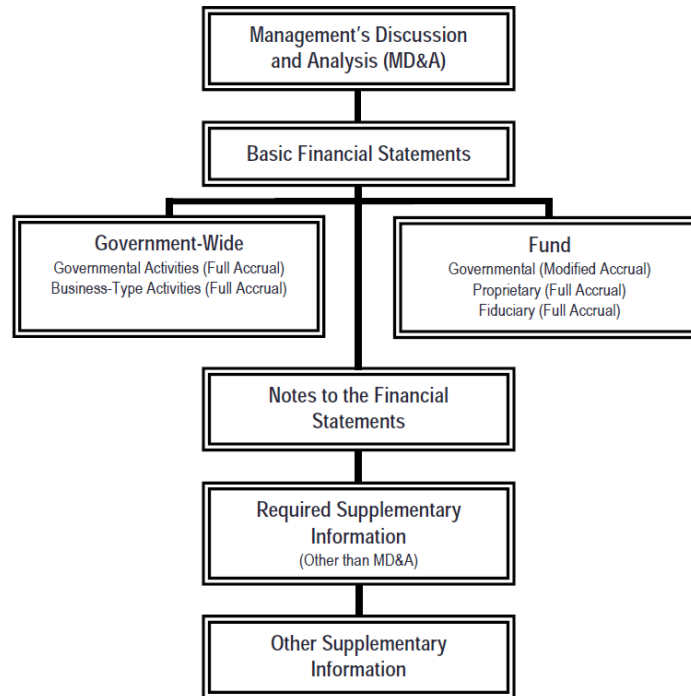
Management's Discussion and Analysis (MD&A)

Basic Financial Statements

Government-Wide
Governmental Activities (Full Accrual)
Business-Type Activities (Full Accrual)

Fund
Governmental (Modified Accrual)
Proprietary (Full Accrual)
Fiduciary (Full Accrual)

Notes to the Financial Statements

Required Supplementary Information
(Other than MD&A)

Other Supplementary Information